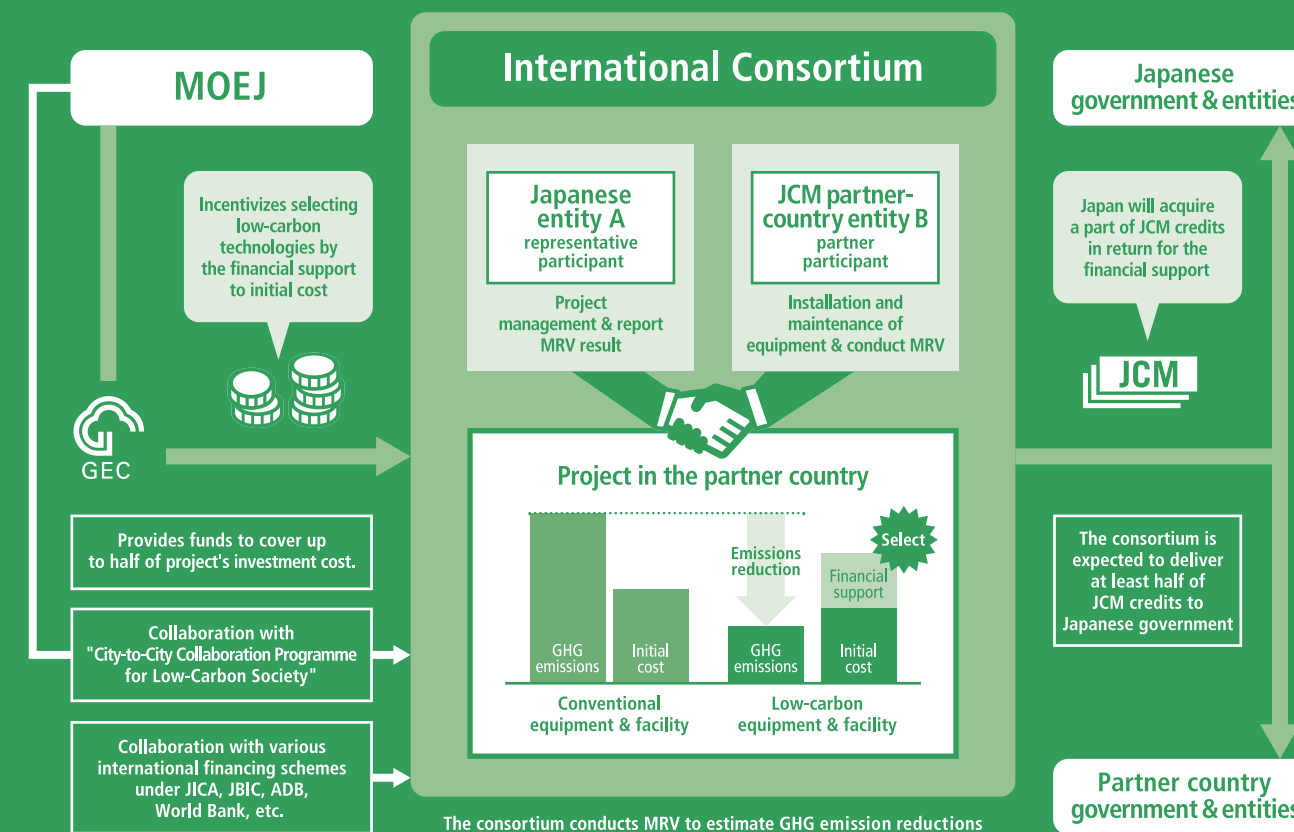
MOEJ

Incentivizes selecting low-carbon technologies by the financial support to initial cost

GEC

Provides funds to cover up to half of project's investment cost.

Collaboration with "City-to-City Collaboration Programme for Low-Carbon Society"

Collaboration with various international financing schemes under JICA, JBIC, ADB, World Bank, etc.

International Consortium

Japanese entity A
representative participant

Project management & report MRV result

JCM partner-country entity B
partner participant

Installation and maintenance of equipment & conduct MRV

Project in the partner country

Select

Emissions reduction

Financial support

GHG emissions

Initial cost

GHG emissions

Initial cost

Conventional equipment & facility

Low-carbon equipment & facility

The consortium conducts MRV to estimate GHG emission reductions

Japanese government & entities

Japan will acquire a part of JCM credits in return for the financial support

JCM

The consortium is expected to deliver at least half of JCM credits to Japanese government

Partner country government & entities